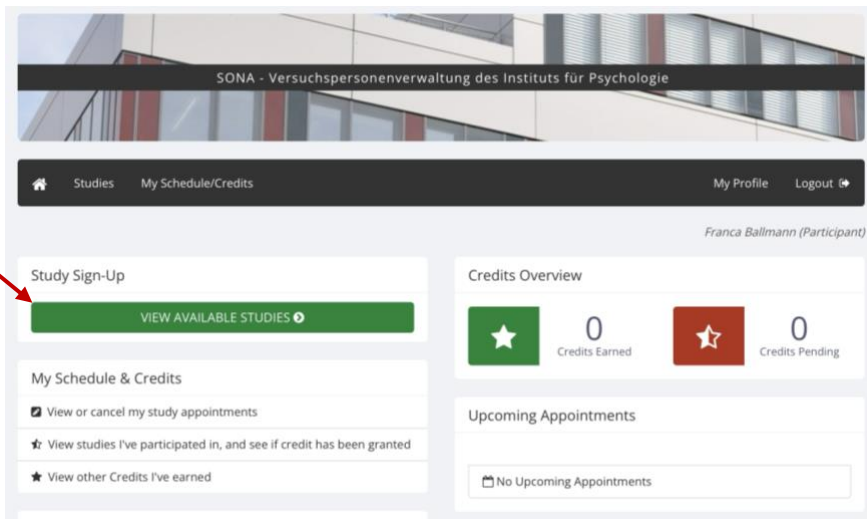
SONA - Versuchspersonenverwaltung des Instituts für Psychologie

Studies My Schedule/Credits My Profile Logout

Franca Ballmann (Participant)

Study Sign-Up

VIEW AVAILABLE STUDIES

My Schedule & Credits

View or cancel my study appointments

View studies I've participated in, and see if credit has been granted

View other Credits I've earned

Credits Overview

0
Credits Earned

0
Credits Pending

Upcoming Appointments

No Upcoming Appointments